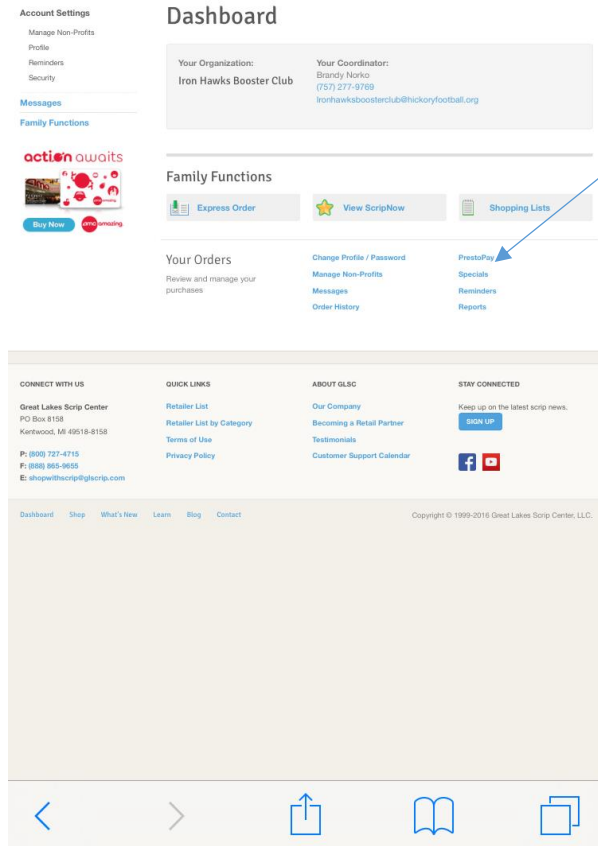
Account Settings
Manage Non-Profits
Profile
Reminders
Security

Messages
Family Functions

action awaits
Buy Now
amc amazing

Dashboard

Your Organization:
Iron Hawks Booster Club

Your Coordinator:
Brandy Norko
(757) 277-9769
Ironhawksboosterclub@hickoryfootball.org

Family Functions

Express Order
View ScripNow
Shopping Lists

Your Orders
Review and manage your purchases

Change Profile / Password
Manage Non-Profits
Messages
Order History

PrestoPay
Specials
Reminders
Reports

CONNECT WITH US
Great Lakes Scrip Center
PO Box 8158
Kentwood, MI 49518-8158

P: (800) 727-4715
F: (888) 865-9655
E: shopwithscrip@glscrip.com

QUICK LINKS
Retailer List
Retailer List by Category
Terms of Use
Privacy Policy

ABOUT GLSC
Our Company
Becoming a Retail Partner
Testimonials
Customer Support Calendar

STAY CONNECTED
Keep up on the latest scrip news.
SIGN UP

Dashboard Shop What's New Learn Blog Contact

Copyright © 1999-2016 Great Lakes Scrip Center, LLC.